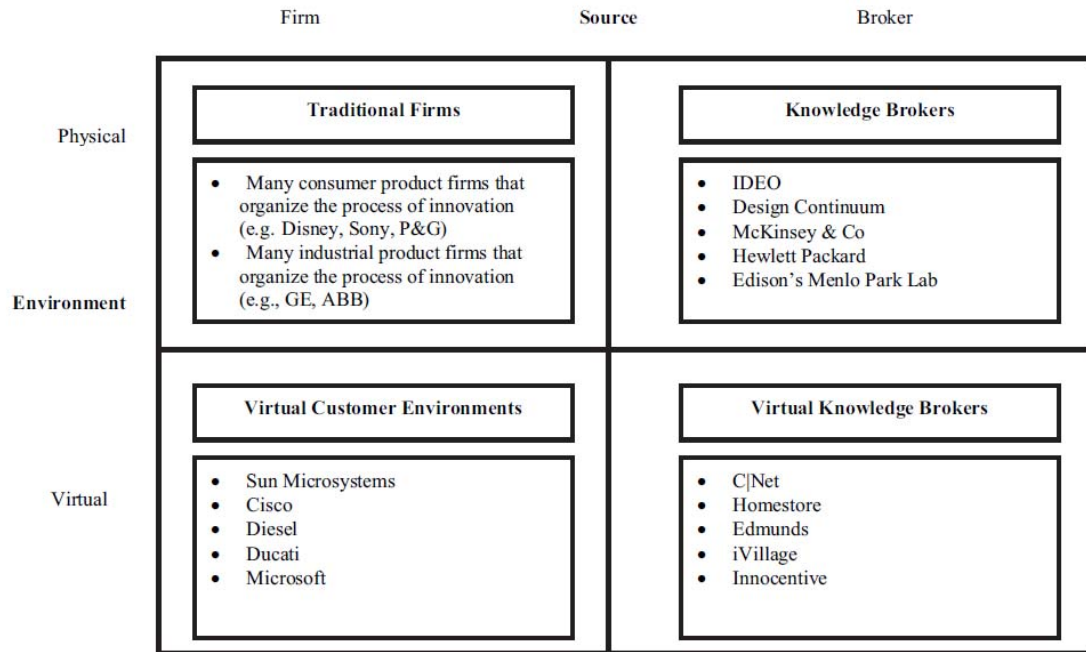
Firm Source Broker

Physical

Environment

Virtual

**Traditional Firms**

- Many consumer product firms that organize the process of innovation (e.g. Disney, Sony, P&G)
- Many industrial product firms that organize the process of innovation (e.g., GE, ABB)

**Knowledge Brokers**

- IDEO
- Design Continuum
- McKinsey & Co
- Hewlett Packard
- Edison's Menlo Park Lab

**Virtual Customer Environments**

- Sun Microsystems
- Cisco
- Diesel
- Ducati
- Microsoft

**Virtual Knowledge Brokers**

- C|Net
- Homestore
- Edmunds
- iVillage
- Innocentive